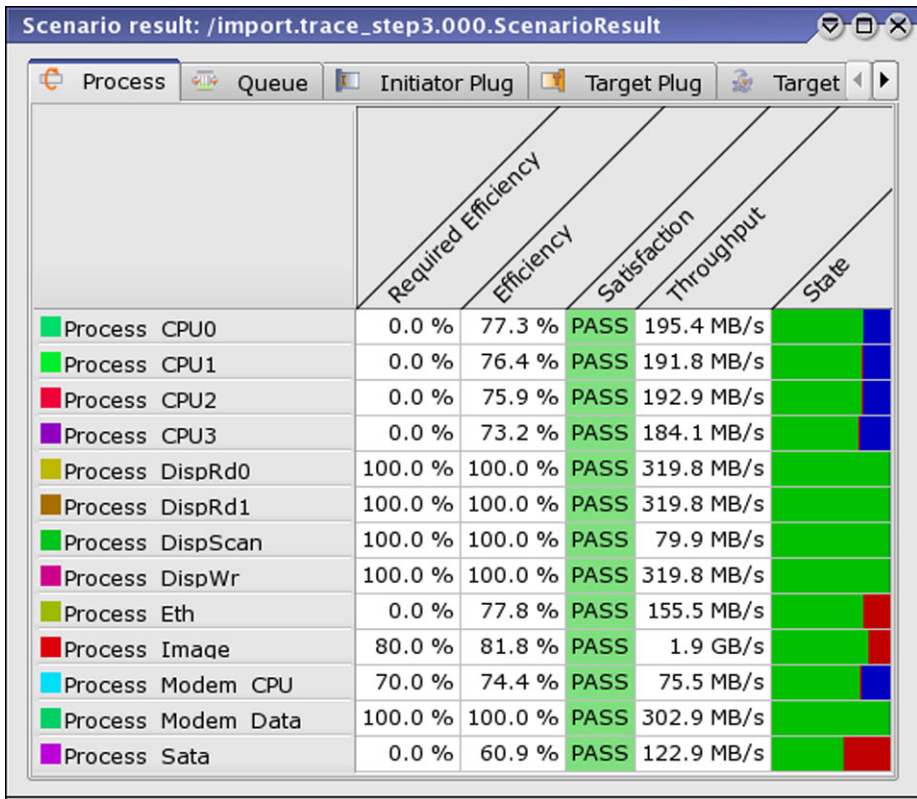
Scenario result: /import.trace_step3.000.ScenarioResult

Process | Queue | Initiator Plug | Target Plug | Target

| | Required Efficiency | Efficiency | Satisfaction | Throughput | State |
|---|---|---|---|---|---|
| Process CPU0 | 0.0 % | 77.3 % | PASS | 195.4 MB/s | |
| Process CPU1 | 0.0 % | 76.4 % | PASS | 191.8 MB/s | |
| Process CPU2 | 0.0 % | 75.9 % | PASS | 192.9 MB/s | |
| Process CPU3 | 0.0 % | 73.2 % | PASS | 184.1 MB/s | |
| Process DispRd0 | 100.0 % | 100.0 % | PASS | 319.8 MB/s | |
| Process DispRd1 | 100.0 % | 100.0 % | PASS | 319.8 MB/s | |
| Process DispScan | 100.0 % | 100.0 % | PASS | 79.9 MB/s | |
| Process DispWr | 100.0 % | 100.0 % | PASS | 319.8 MB/s | |
| Process Eth | 0.0 % | 77.8 % | PASS | 155.5 MB/s | |
| Process Image | 80.0 % | 81.8 % | PASS | 1.9 GB/s | |
| Process Modem CPU | 70.0 % | 74.4 % | PASS | 75.5 MB/s | |
| Process Modem Data | 100.0 % | 100.0 % | PASS | 302.9 MB/s | |
| Process Sata | 0.0 % | 60.9 % | PASS | 122.9 MB/s | |